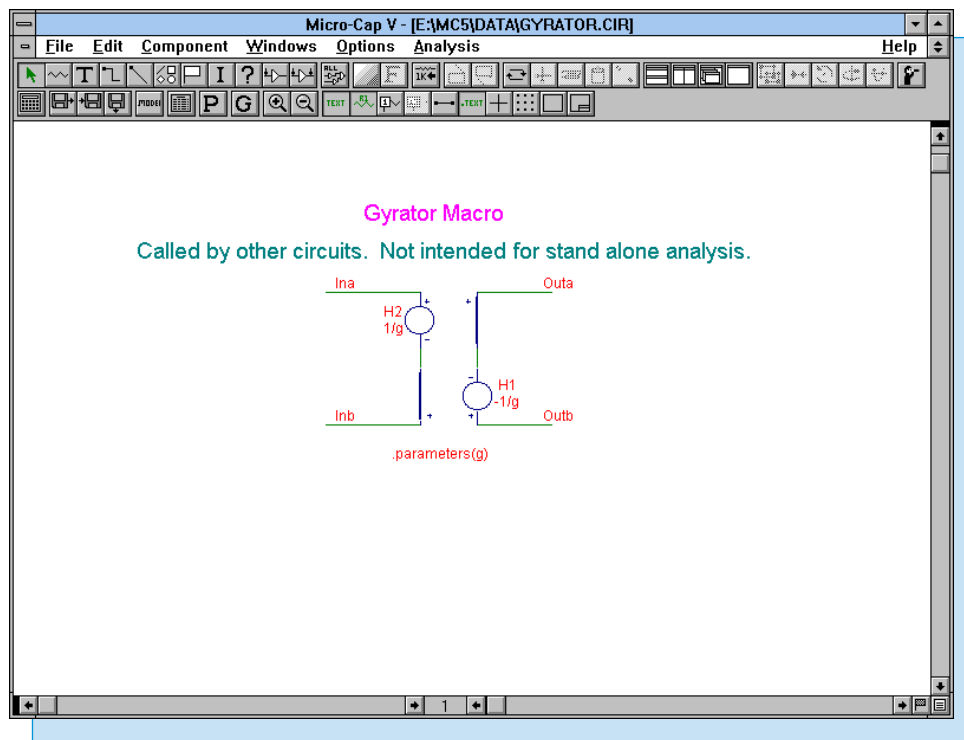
Micro-Cap V - [E:\MC5\DATA\GYRATOR.CIR]

File Edit Component Windows Options Analysis Help

P G TEXT TEXT

Gyrator Macro

Called by other circuits. Not intended for stand alone analysis.

Ina

Outa

H2
1/g

H1
-1/g

Inb

Outb

.parameters(g)

1